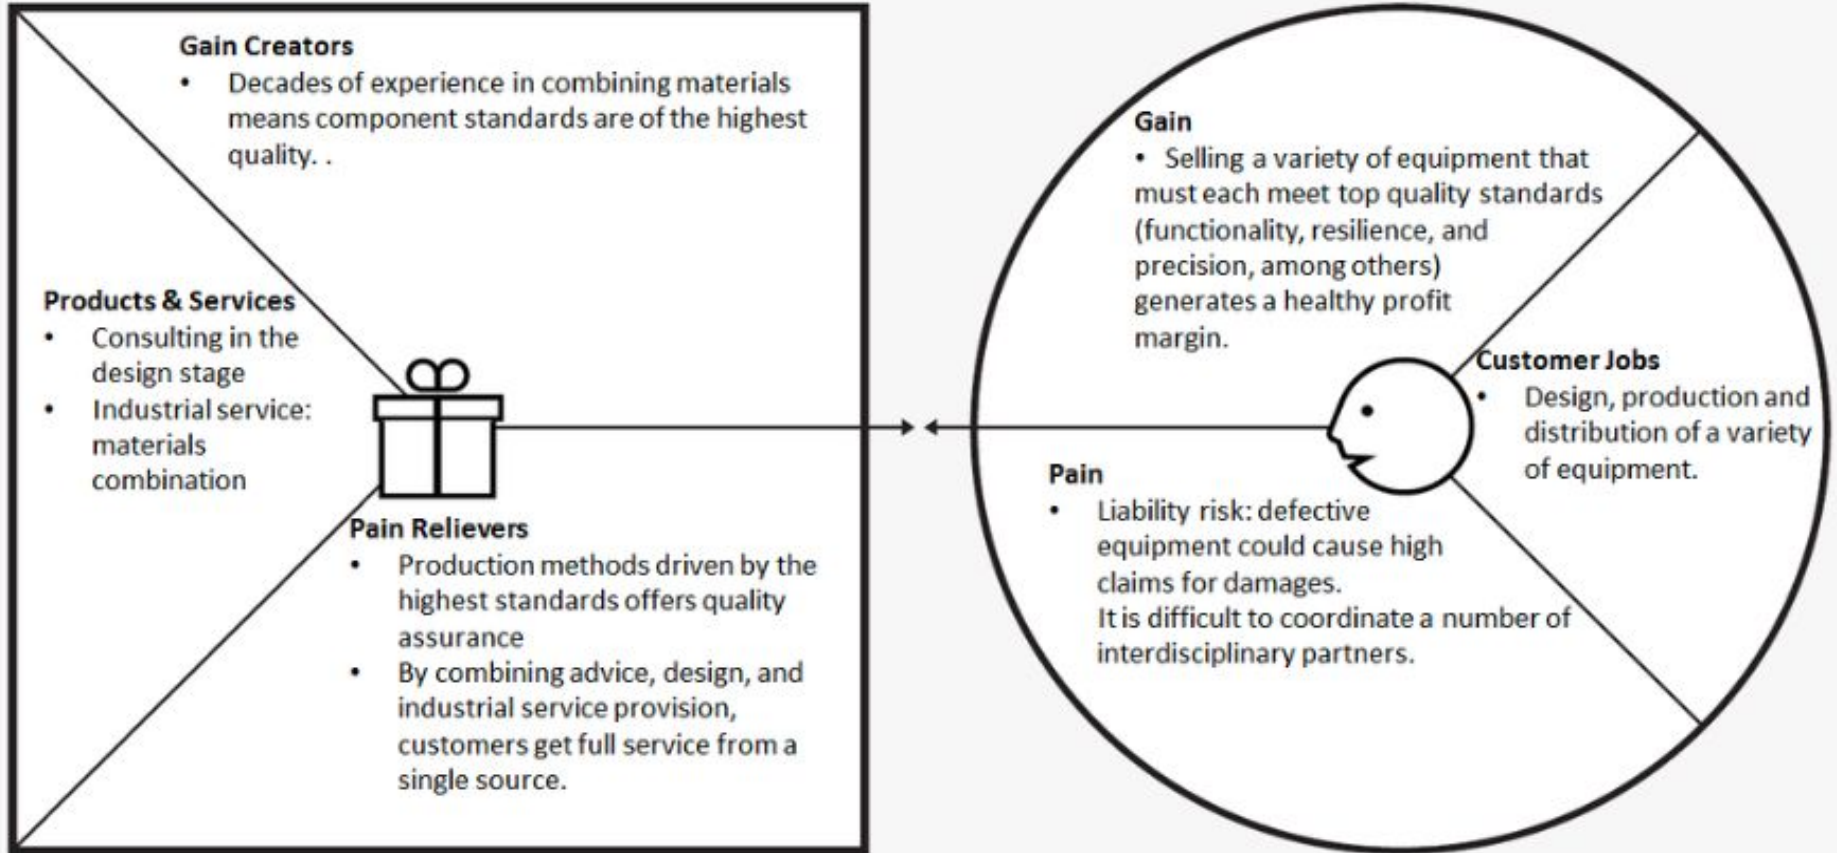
Gain Creators
• Decades of experience in combining materials means component standards are of the highest quality. .

Products & Services
• Consulting in the design stage
• Industrial service: materials combination

Pain Relievers
• Production methods driven by the highest standards offers quality assurance
• By combining advice, design, and industrial service provision, customers get full service from a single source.

Gain
• Selling a variety of equipment that must each meet top quality standards (functionality, resilience, and precision, among others) generates a healthy profit margin.

Customer Jobs
• Design, production and distribution of a variety of equipment.

Pain
• Liability risk: defective equipment could cause high claims for damages.
It is difficult to coordinate a number of interdisciplinary partners.